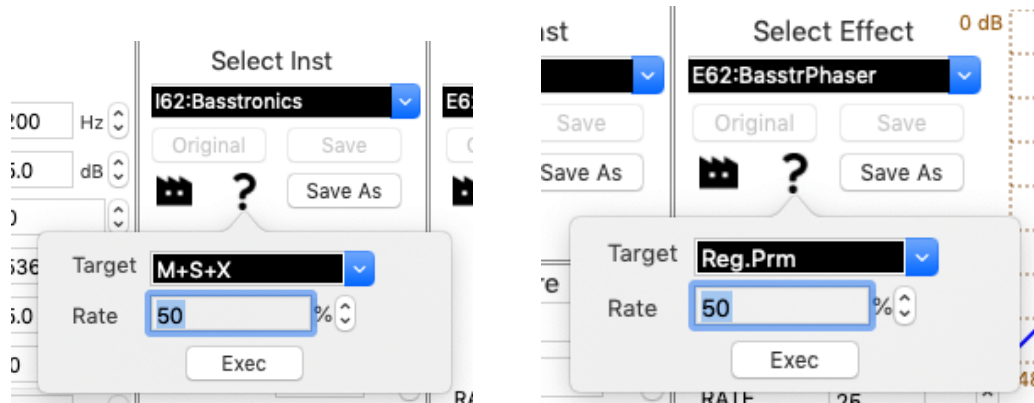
200 Hz
5.0 dB
0
536
5.0
0
Select Inst
I62:Basstronics
Original
Save
Save As
?
E62
Target M+S+X
Rate 50 %
Exec
RA

ıst
Save
Save As
re
Select Effect
0 dB
E62:BasstrPhaser
Original
Save
Save As
?
Target Reg.Prm
Rate 50 %
Exec
RATE 25
48